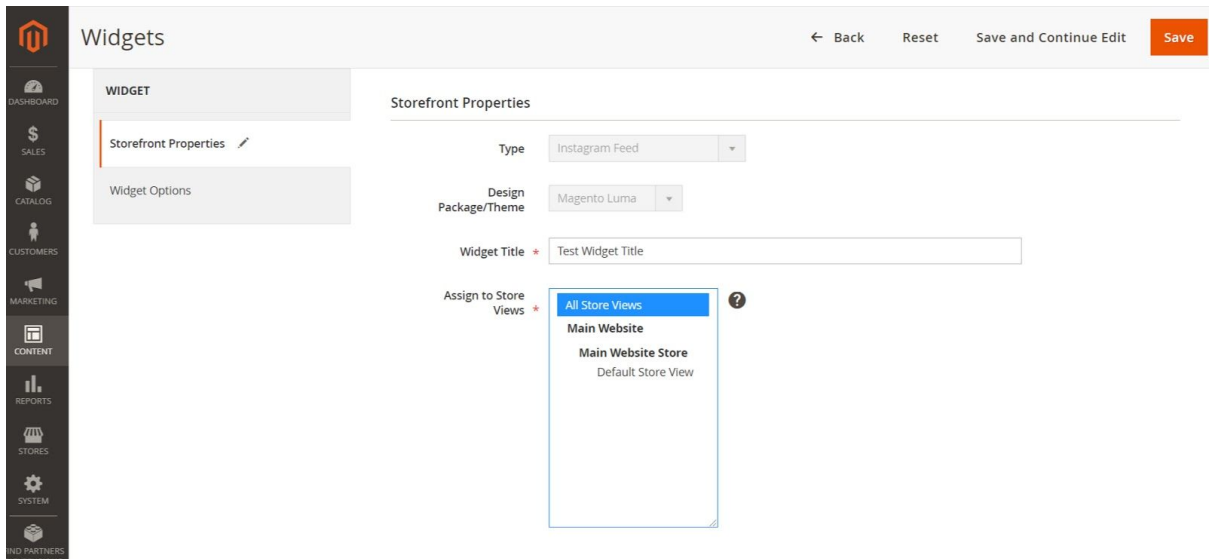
DASHBOARD
SALES
CATALOG
CUSTOMERS
MARKETING
CONTENT
REPORTS
STORES
SYSTEM
IND PARTNERS

Widgets

← Back Reset Save and Continue Edit Save

WIDGET

Storefront Properties

Widget Options

Storefront Properties

Type Instagram Feed

Design Package/Theme Magento Luma

Widget Title * Test Widget Title

Assign to Store Views *

All Store Views
Main Website
Main Website Store
Default Store View